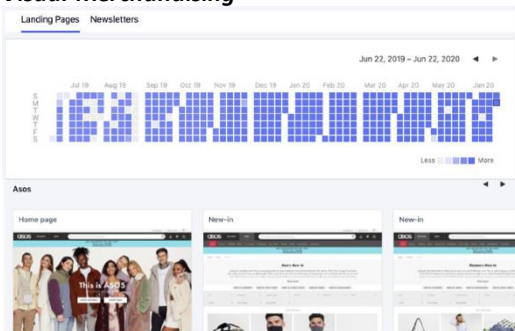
Visual Merchandising

Landing Pages Newsletters

Jun 22, 2019 – Jun 22, 2020 ◀ ▶

Jul 19 Aug 19 Sep 19 Oct 19 Nov 19 Dec 19 Jan 20 Feb 20 Mar 20 Apr 20 May 20 Jun 20

S
M
T
W
T
F
S

Less More

Asos

◀ ▶

Home page

This is ASOS

New-in

New-in